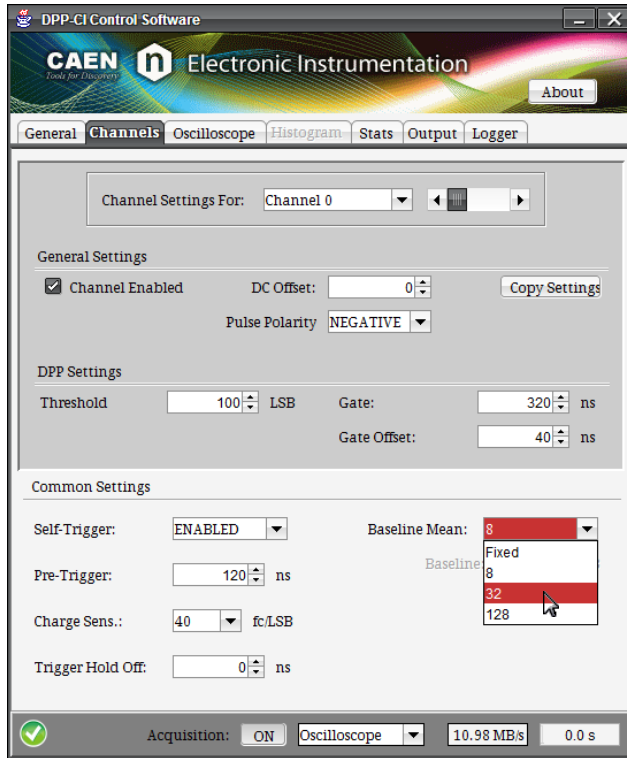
DPP-CI Control Software

CAEN
Tools for Discovery
Electronic Instrumentation
About

General | Channels | Oscilloscope | Histogram | Stats | Output | Logger

Channel Settings For: Channel 0

General Settings
Channel Enabled
DC Offset: 0
Copy Settings
Pulse Polarity NEGATIVE

DPP Settings
Threshold 100 LSB
Gate: 320 ns
Gate Offset: 40 ns

Common Settings
Self-Trigger: ENABLED
Baseline Mean: 8
Fixed
8
32
128
Baseline
Pre-Trigger: 120 ns
Charge Sens.: 40 fc/LSB
Trigger Hold Off: 0 ns

Acquisition: ON Oscilloscope 10.98 MB/s 0.0 s